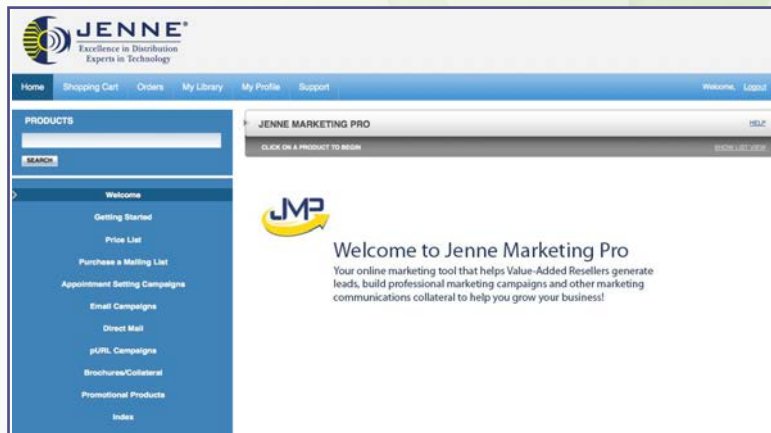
JENNE®
Excellence in Distribution
Experts in Technology

Home
Shopping Cart
Orders
My Library
My Profile
Support
Welcome, Logout

PRODUCTS
SEARCH

Welcome
Getting Started
Price List
Purchase a Mailing List
Appointment Setting Campaigns
Email Campaigns
Direct Mail
pURL Campaigns
Brochures/Collateral
Promotional Products
Index

JENNE MARKETING PRO
HELP
CLICK ON A PRODUCT TO BEGIN
SHOW LIST VIEW

JMP

Welcome to Jenne Marketing Pro
Your online marketing tool that helps Value-Added Resellers generate leads, build professional marketing campaigns and other marketing communications collateral to help you grow your business!